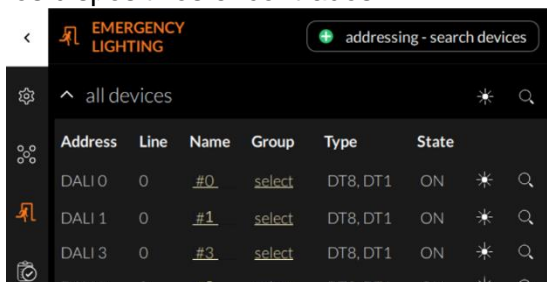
EMERGENCY LIGHTING

addressing - search devices

all devices

| Address | Line | Name | Group | Type | State |
|---|---|---|---|---|---|
| DALI 0 | 0 | #0 | select | DT8, DT1 | ON |
| DALI 1 | 0 | #1 | select | DT8, DT1 | ON |
| DALI 3 | 0 | #3 | select | DT8, DT1 | ON |